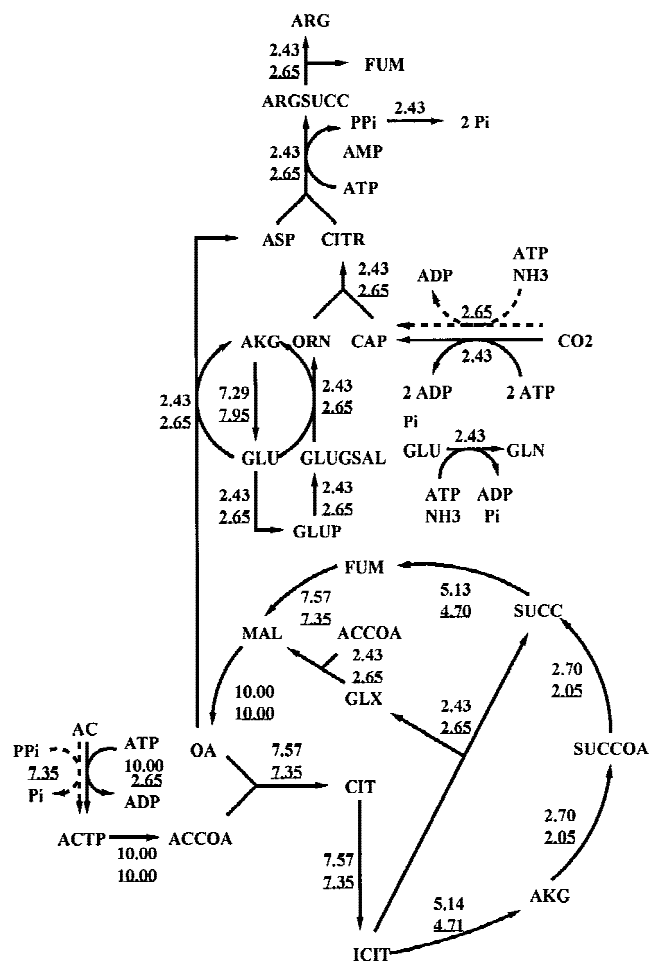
ARG

2.43
2.65

FUM

ARGSUCC

PPi 2.43 2 Pi

2.43
2.65

AMP

ATP

ASP CITR

2.43
2.65

ATP
NH3

ADP

2.65

AKG ORN CAP CO2

2.43

2.43
2.65

7.29
7.95

2.43
2.65

2 ADP
Pi

2 ATP

GLU GLUGSAL

GLU 2.43 GLN

ATP
NH3

ADP
Pi

2.43
2.65

2.43
2.65

GLUP

FUM

7.57
7.35

5.13
4.70

SUCC

MAL

ACCOA
2.43
2.65

GLX

10.00
10.00

2.70
2.05

2.43
2.65

AC

PPi
7.35
Pi

ATP
10.00
2.65
ADP

OA

7.57
7.35

SUCCOA

CIT

ACTP ACCOA
10.00
10.00

2.70
2.05

7.57
7.35

5.14
4.71

AKG

ICIT